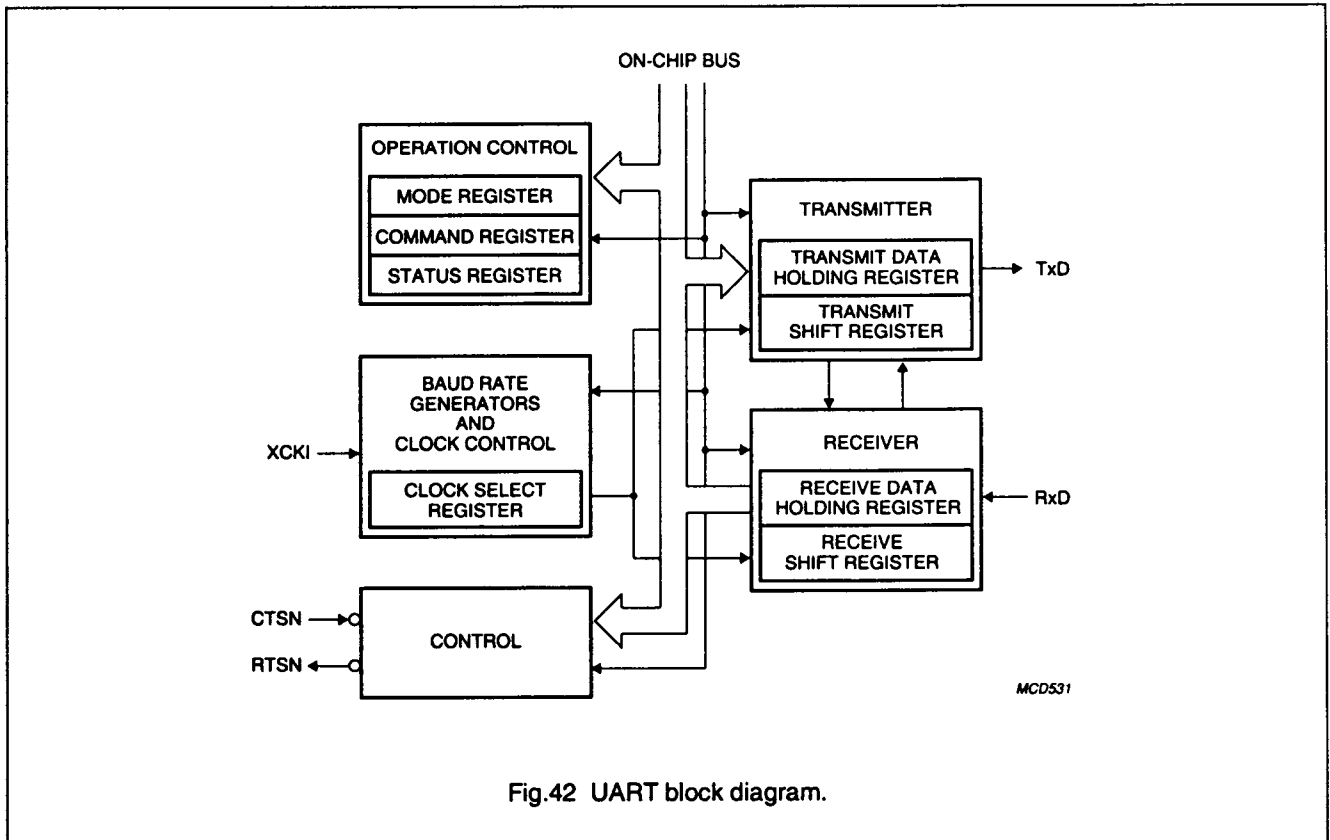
ON-CHIP BUS

OPERATION CONTROL

MODE REGISTER

COMMAND REGISTER

STATUS REGISTER

TRANSMITTER

TRANSMIT DATA HOLDING REGISTER

TxD

TRANSMIT SHIFT REGISTER

BAUD RATE GENERATORS AND CLOCK CONTROL

XCKI

CLOCK SELECT REGISTER

RECEIVER

RECEIVE DATA HOLDING REGISTER

RxD

RECEIVE SHIFT REGISTER

CTSN

RTSN

CONTROL

MCD531

Fig.42 UART block diagram.